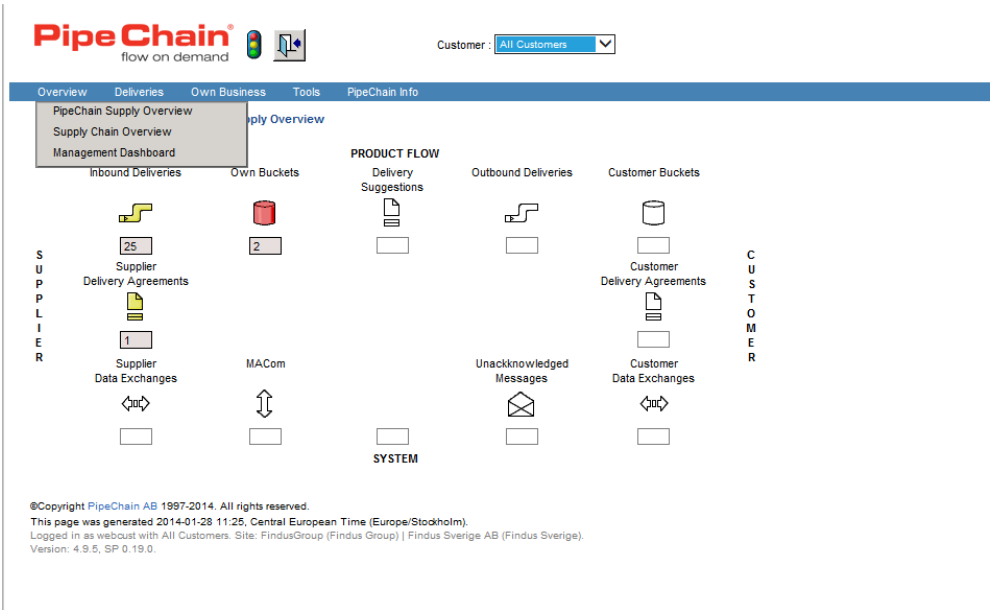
PipeChain®
flow on demand

Customer : All Customers

Overview Deliveries Own Business Tools PipeChain Info

PipeChain Supply Overview
Supply Chain Overview
Management Dashboard

pply Overview

PRODUCT FLOW

Inbound Deliveries

25

Own Buckets

2

Delivery Suggestions

Outbound Deliveries

Customer Buckets

S U P P L I E R

Supplier Delivery Agreements

1

Customer Delivery Agreements

C U S T O M E R

Supplier Data Exchanges

MACom

Unackknowledged Messages

Customer Data Exchanges

SYSTEM

©Copyright PipeChain AB 1997-2014. All rights reserved.
This page was generated 2014-01-28 11:25, Central European Time (Europe/Stockholm).
Logged in as webcust with All Customers. Site: FindusGroup (Findus Group) | Findus Sverige AB (Findus Sverige).
Version: 4.9.5, SP 0.19.0.